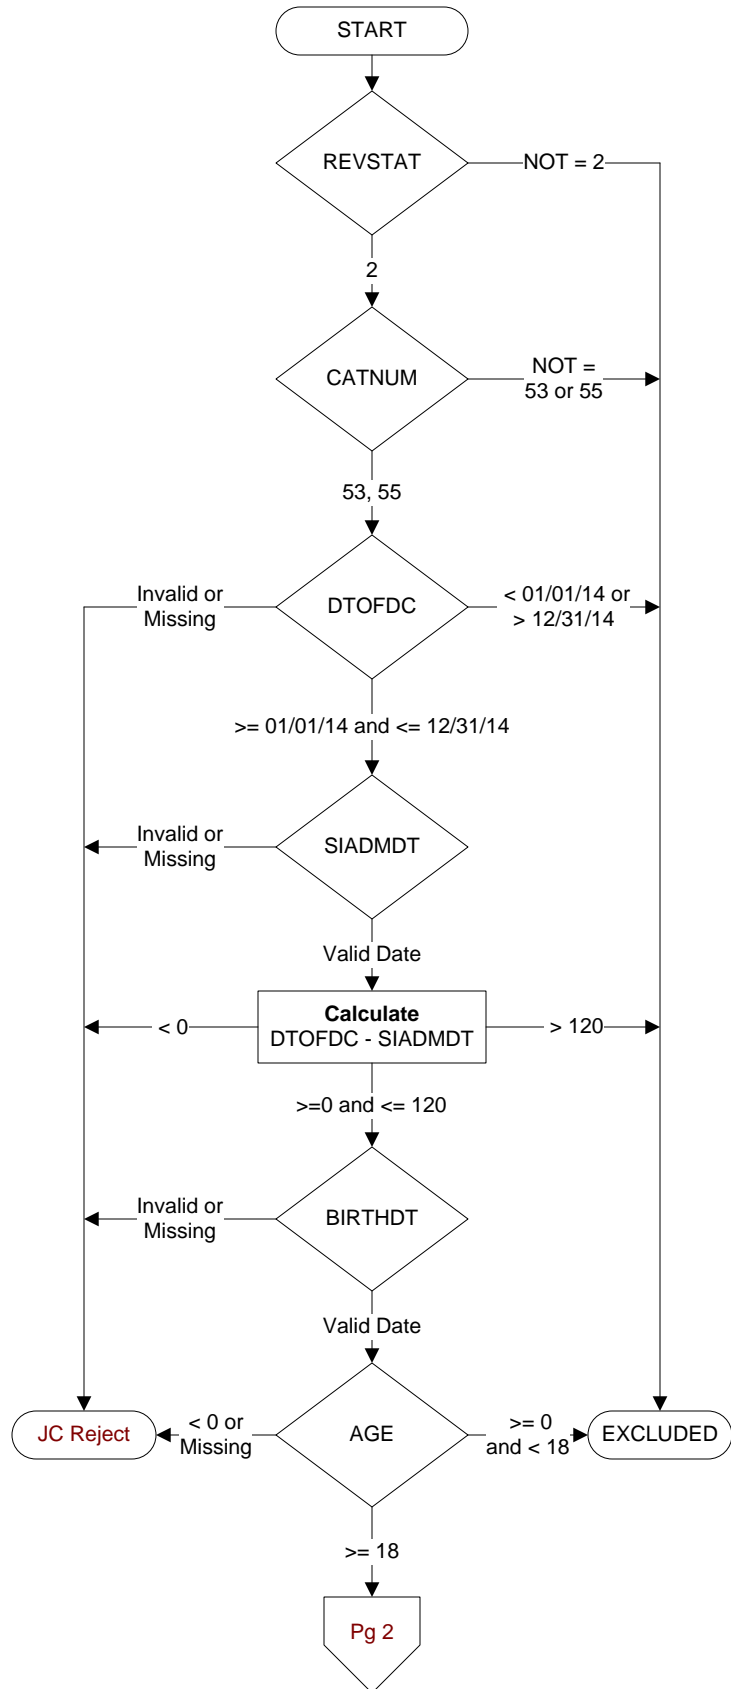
START

REVSTAT

NOT = 2

2

CATNUM

NOT = 53 or 55

53, 55

Invalid or Missing

DTOFDC

< 01/01/14 or > 12/31/14

>= 01/01/14 and <= 12/31/14

Invalid or Missing

SIADMDT

Valid Date

< 0

**Calculate**
DTOFDC - SIADMDT

> 120

>=0 and <= 120

Invalid or Missing

BIRTHDT

Valid Date

JC Reject

< 0 or Missing

AGE

>= 0 and < 18

EXCLUDED

>= 18

Pg 2